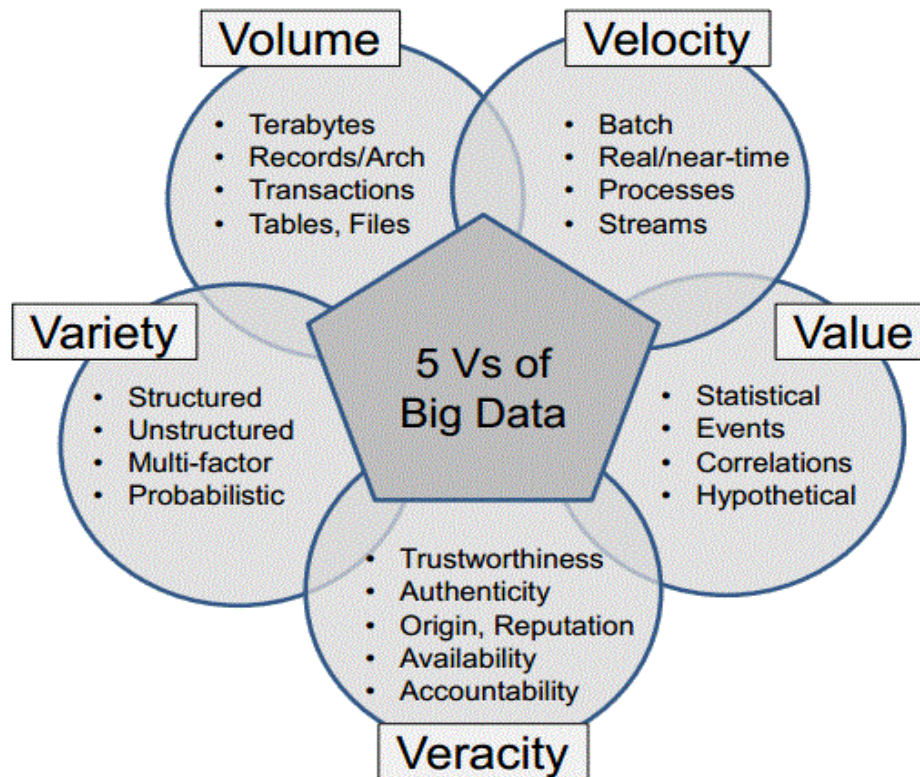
Volume
- Terabytes
- Records/Arch
- Transactions
- Tables, Files

Velocity
- Batch
- Real/near-time
- Processes
- Streams

Variety
- Structured
- Unstructured
- Multi-factor
- Probabilistic

5 Vs of Big Data

Value
- Statistical
- Events
- Correlations
- Hypothetical

- Trustworthiness
- Authenticity
- Origin, Reputation
- Availability
- Accountability

Veracity